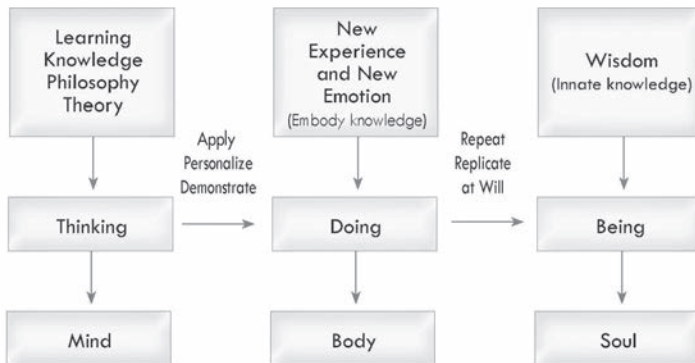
Learning
Knowledge
Philosophy
Theory

Thinking

Mind

Apply
Personalize
Demonstrate

New
Experience
and New
Emotion
(Embody knowledge)

Doing

Body

Repeat
Replicate
at Will

Wisdom
(Innate knowledge)

Being

Soul